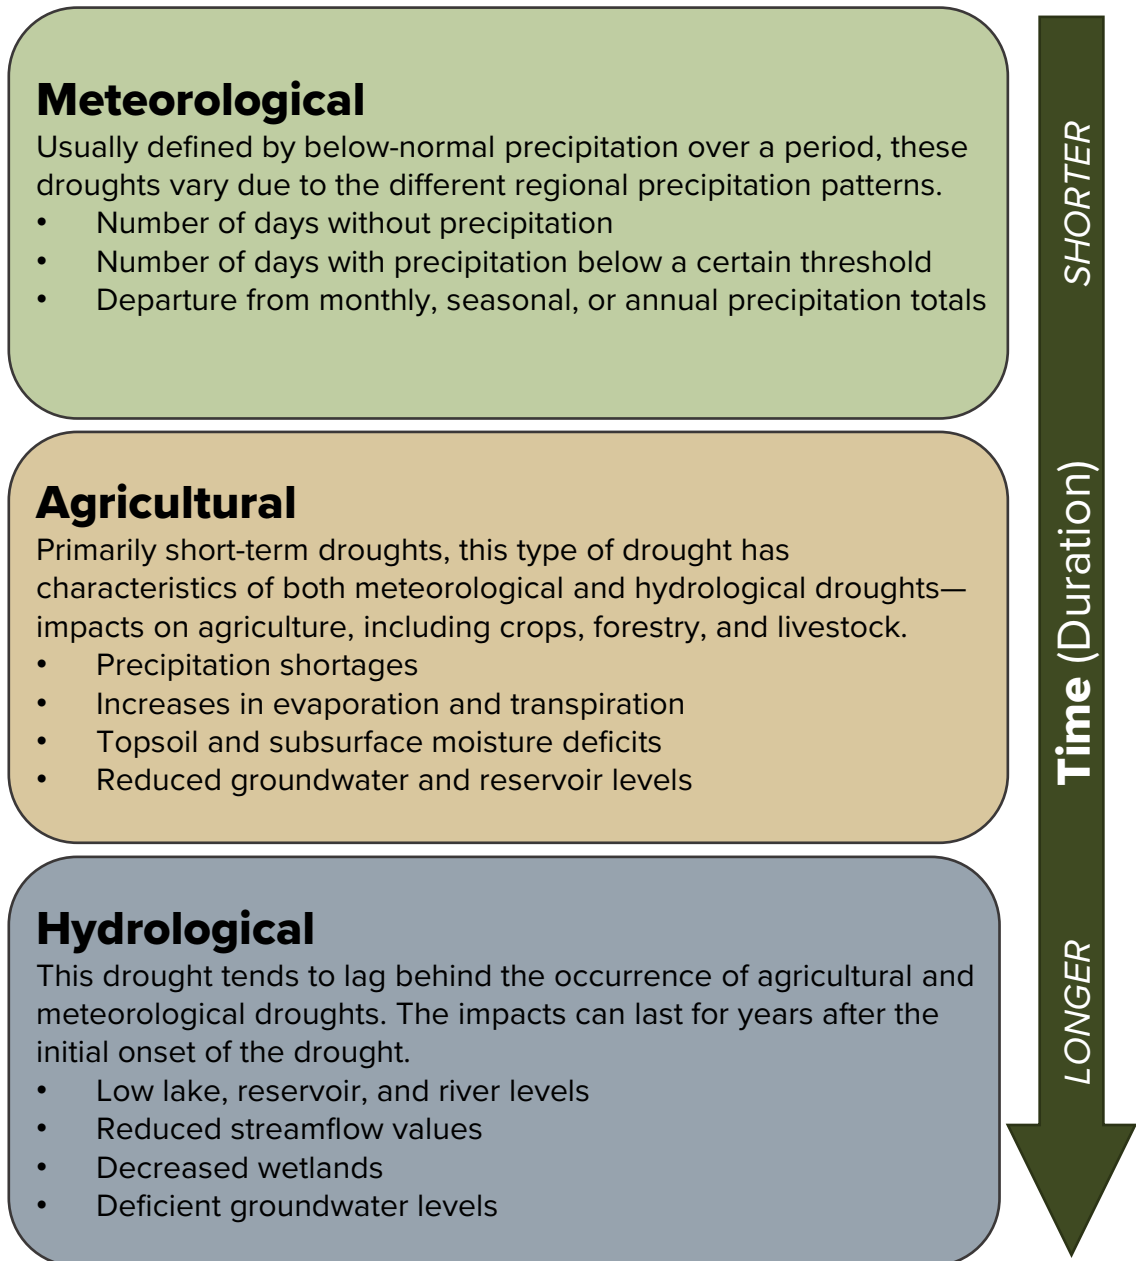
**Meteorological**
Usually defined by below-normal precipitation over a period, these droughts vary due to the different regional precipitation patterns.
- Number of days without precipitation
- Number of days with precipitation below a certain threshold
- Departure from monthly, seasonal, or annual precipitation totals

**Agricultural**
Primarily short-term droughts, this type of drought has characteristics of both meteorological and hydrological droughts—impacts on agriculture, including crops, forestry, and livestock.
- Precipitation shortages
- Increases in evaporation and transpiration
- Topsoil and subsurface moisture deficits
- Reduced groundwater and reservoir levels

**Hydrological**
This drought tends to lag behind the occurrence of agricultural and meteorological droughts. The impacts can last for years after the initial onset of the drought.
- Low lake, reservoir, and river levels
- Reduced streamflow values
- Decreased wetlands
- Deficient groundwater levels

SHORTER
Time (Duration)
LONGER